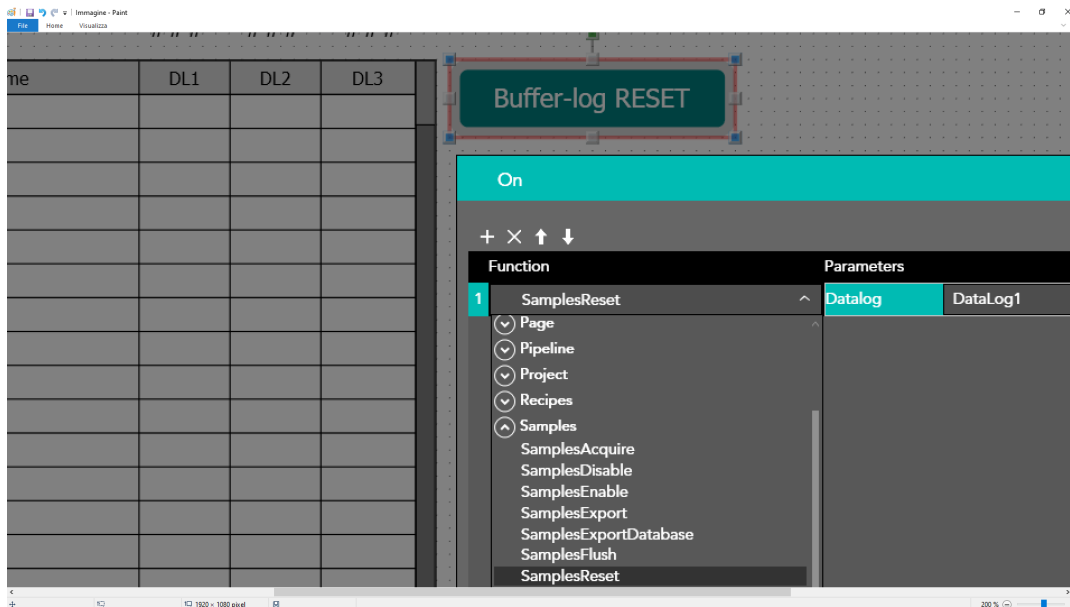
Immagine - Paint

File Home Visualizza

me | DL1 | DL2 | DL3

Buffer-log RESET

On

Function

Parameters

1 SamplesReset

Datalog DataLog1

Page
Pipeline
Project
Recipes
Samples
SamplesAcquire
SamplesDisable
SamplesEnable
SamplesExport
SamplesExportDatabase
SamplesFlush
SamplesReset

1920 × 1080 pixel

200 %